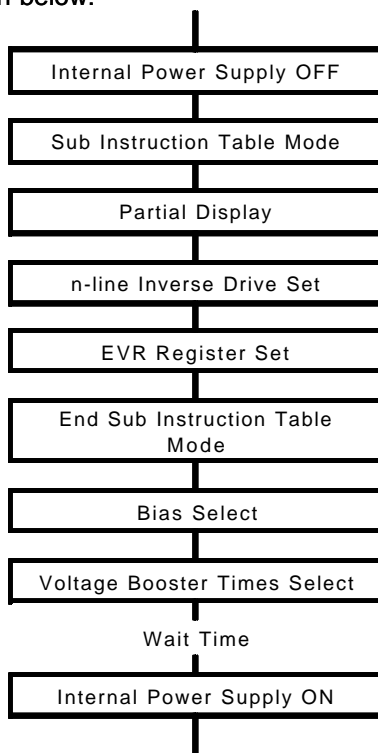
n below:

Internal Power Supply OFF

Sub Instruction Table Mode

Partial Display

n-line Inverse Drive Set

EVR Register Set

End Sub Instruction Table Mode

Bias Select

Voltage Booster Times Select

Wait Time

Internal Power Supply ON